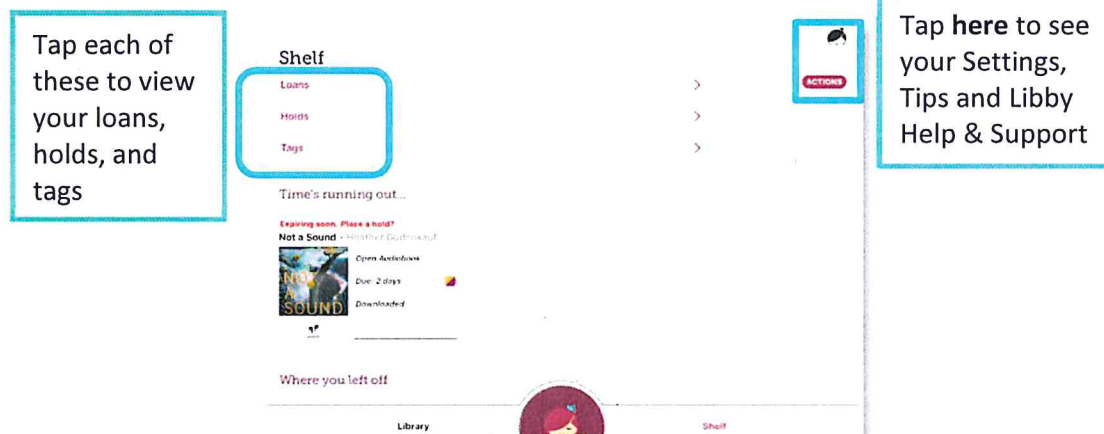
Tap each of these to view your loans, holds, and tags

Shelf

Loans >

Holds >

Tags >

Time's running out...

Expiring soon. Place a hold?

Not a Sound • Heather Gudenkauf

NOT A SOUND

Open Audiobook

Due: 2 days

Downloaded

Where you left off

Library

Shelf

ACTIONS

Tap **here** to see your Settings, Tips and Libby Help & Support